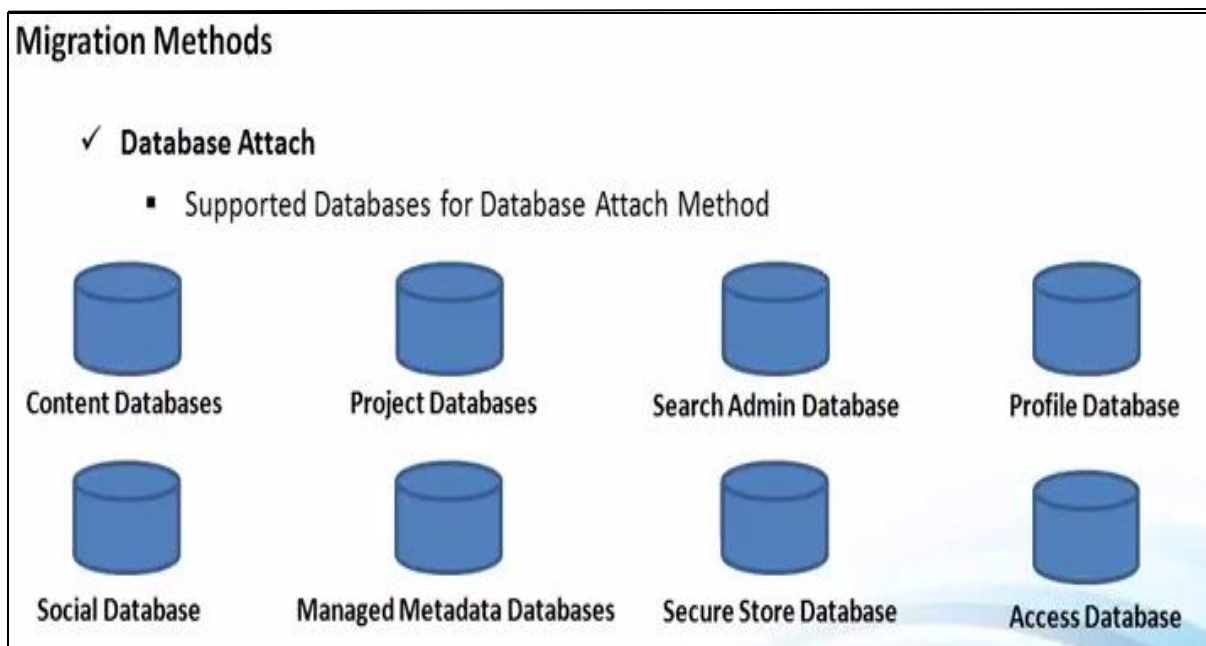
Migration Methods

✓ Database Attach

▪ Supported Databases for Database Attach Method

Content Databases

Project Databases

Search Admin Database

Profile Database

Social Database

Managed Metadata Databases

Secure Store Database

Access Database